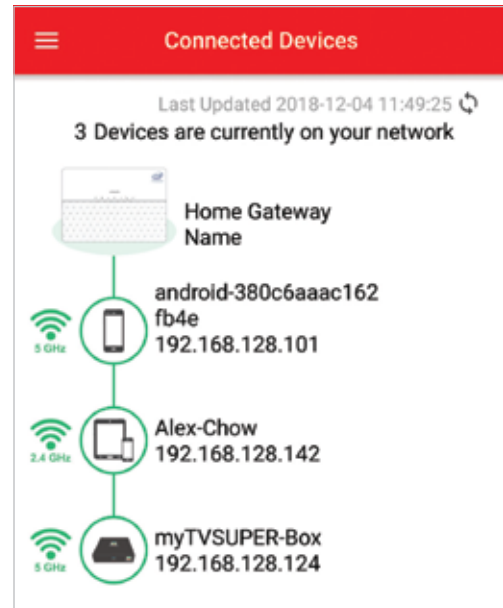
Connected Devices

Last Updated 2018-12-04 11:49:25

3 Devices are currently on your network

Home Gateway Name

5 GHz

android-380c6aaac162 fb4e
192.168.128.101

2.4 GHz

Alex-Chow
192.168.128.142

5 GHz

myTVSUPER-Box
192.168.128.124